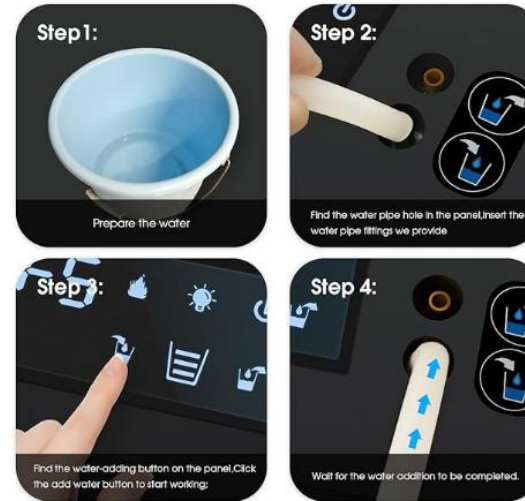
Step1:

Prepare the water

Step 2:

Find the water pipe hole in the panel,insert the water pipe fittings we provide

Step 3:

Find the water-adding button on the panel,Click the add water button to start working;

Step 4:

Wait for the water addition to be completed.